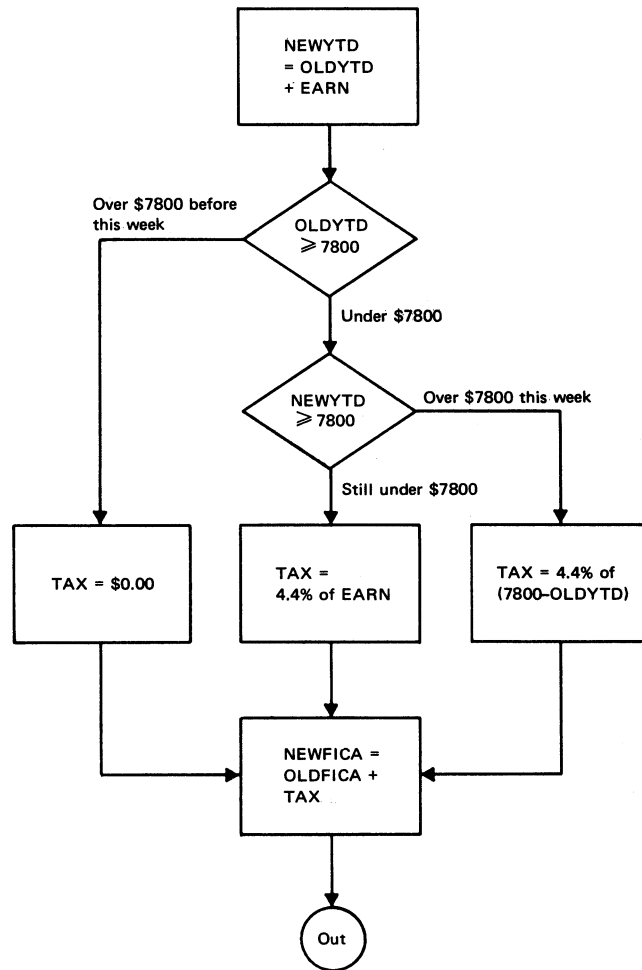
NEWYTD = OLDYTD + EARN

Over \$7800 before this week

OLDYTD $\geqslant$ 7800

Under \$7800

NEWYTD $\geqslant$ 7800

Over \$7800 this week

Still under \$7800

TAX = \$0.00

TAX = 4.4% of EARN

TAX = 4.4% of (7800–OLDYTD)

NEWFICA = OLDFICA + TAX

Out